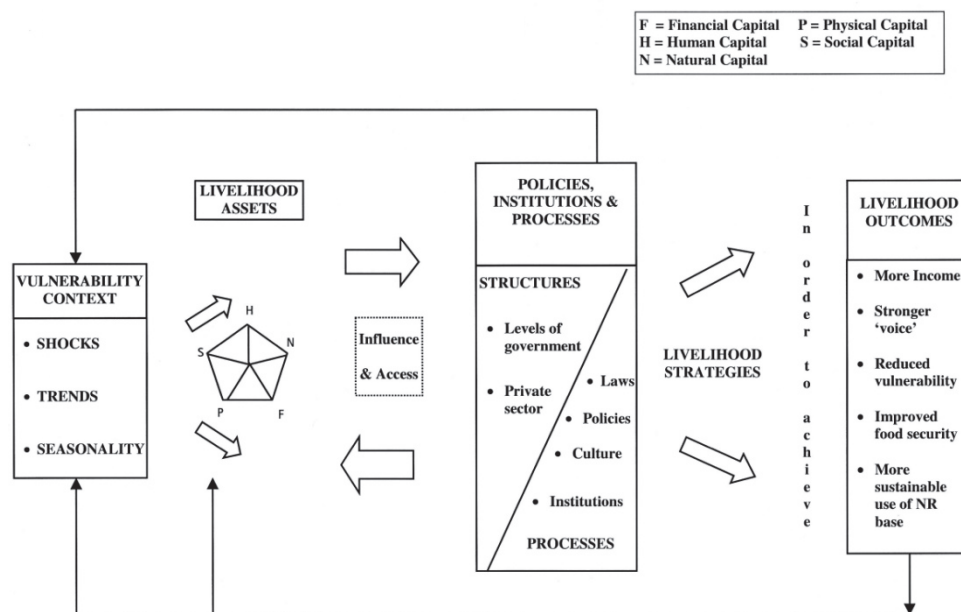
F = Financial Capital
P = Physical Capital
H = Human Capital
S = Social Capital
N = Natural Capital

VULNERABILITY CONTEXT

• SHOCKS
• TRENDS
• SEASONALITY

LIVELIHOOD ASSETS

H
S
N
P
F

Influence & Access

POLICIES, INSTITUTIONS & PROCESSES

STRUCTURES

• Levels of government
• Private sector

• Laws
• Policies
• Culture
• Institutions

PROCESSES

LIVELIHOOD STRATEGIES

In order to achieve

LIVELIHOOD OUTCOMES

• More Income
• Stronger 'voice'
• Reduced vulnerability
• Improved food security
• More sustainable use of NR base